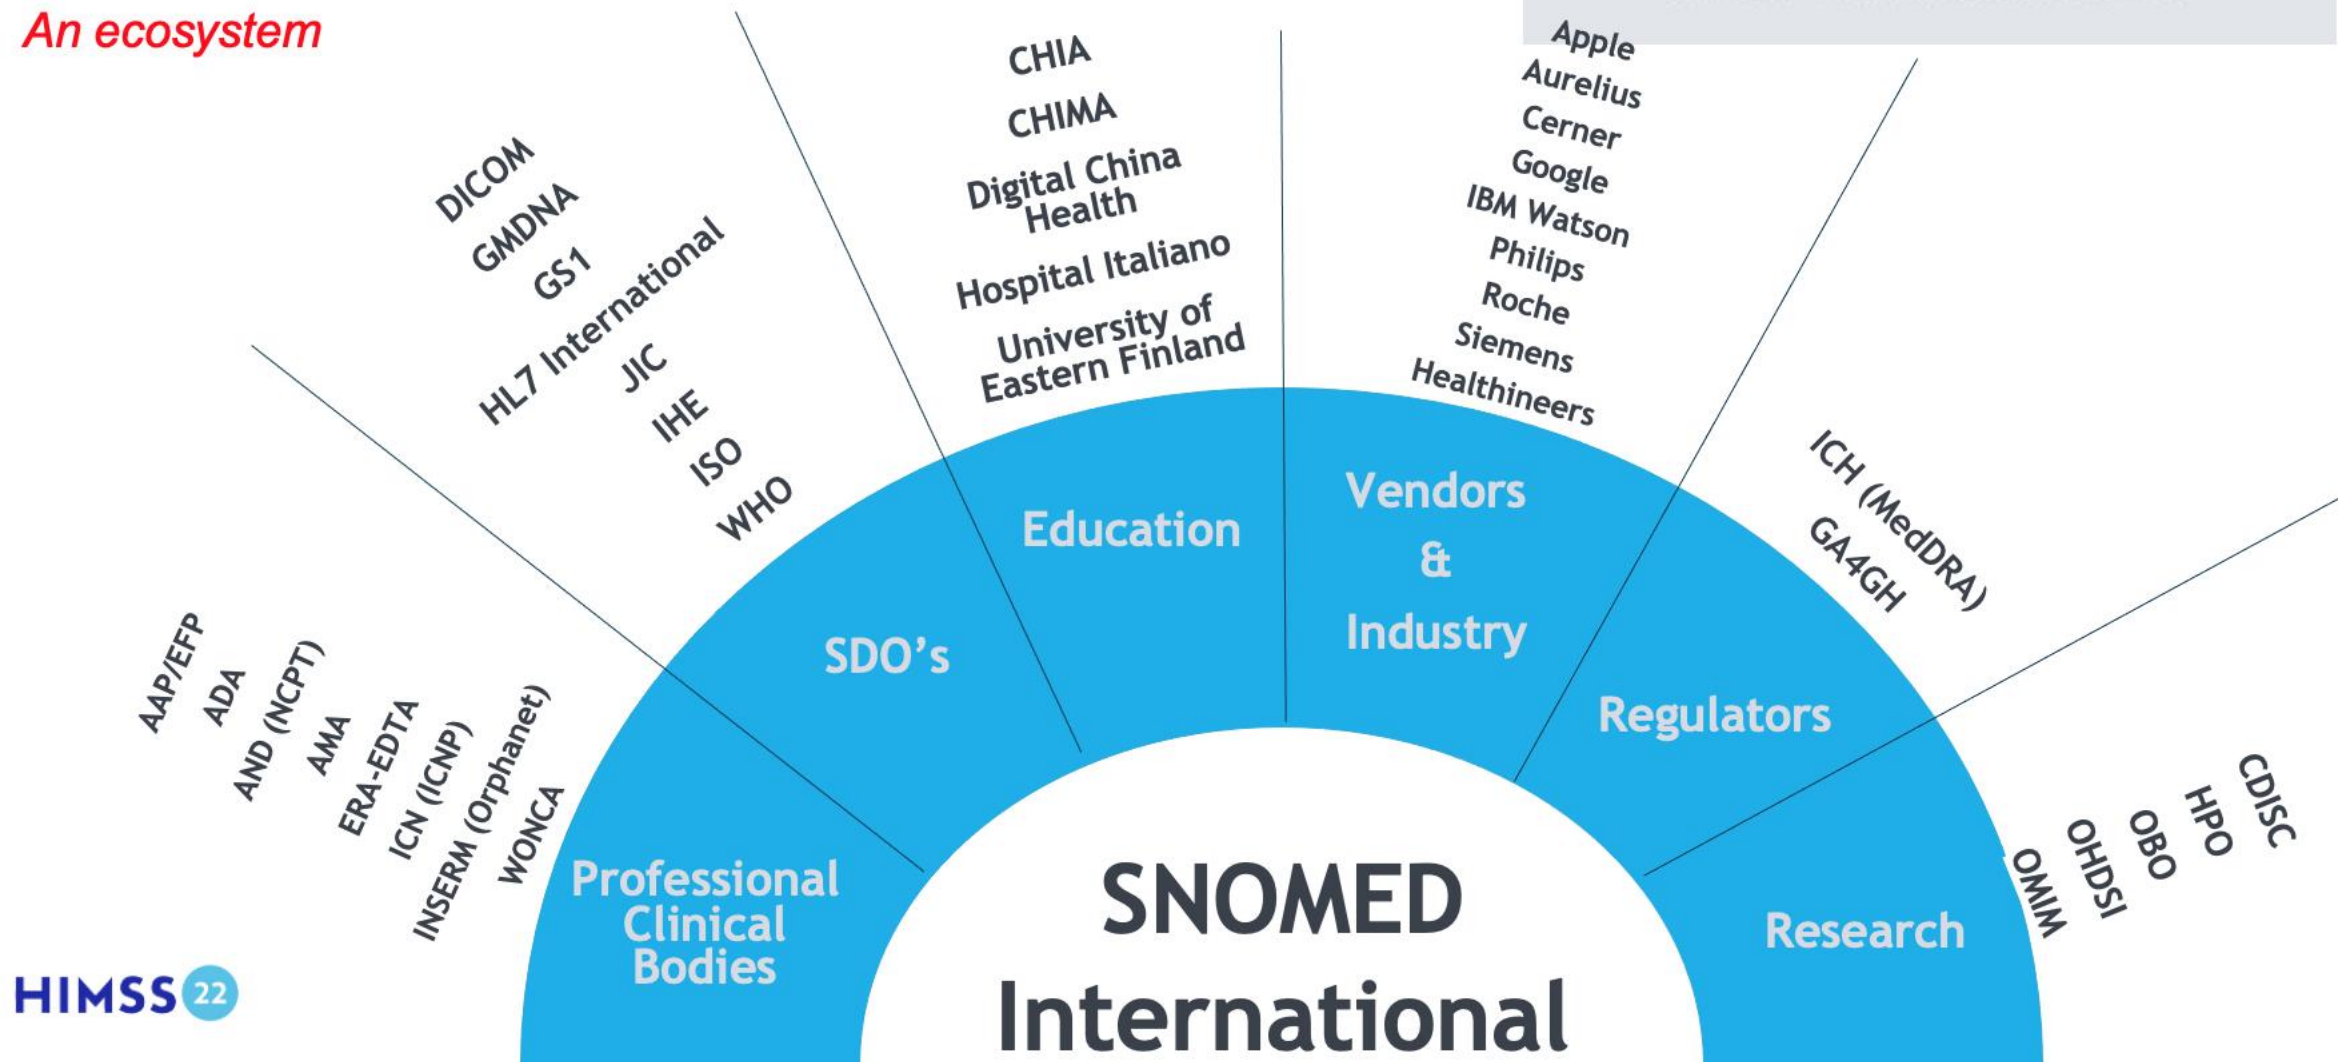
An ecosystem

AAP/EFP
ADA
AND (NCPT)
AMA
ERA-EDTA
ICN (ICNP)
INSERM (Orphanet)
WONCA

Professional Clinical Bodies

DICOM
GMDNA
GS1
HL7 International
JIC
IHE
ISO
WHO

SDO's

CHIA
CHIMA
Digital China Health
Hospital Italiano
University of Eastern Finland

Education

Apple
Aurelius
Cerner
Google
IBM Watson
Philips
Roche
Siemens
Healthineers

Vendors & Industry

ICH (MedDRA)
GA4GH

Regulators

CDISC
HPO
OBO
OHDSI
OMIM

Research

SNOMED International

HIMSS 22